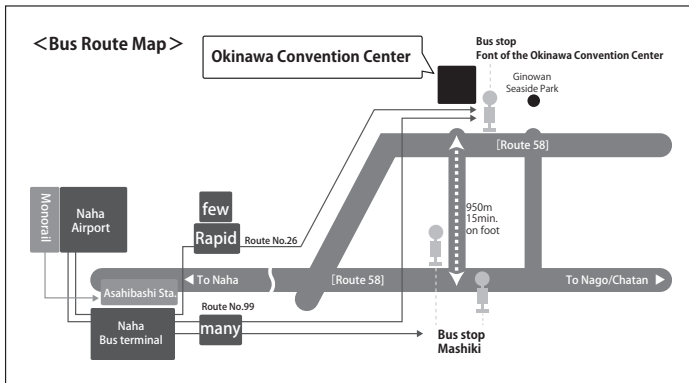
＜Bus Route Map＞

Okinawa Convention Center

Bus stop
Font of the Okinawa Convention Center

Ginowan
Seaside Park

[Route 58]

Monorail

Naha
Airport

few

Rapid

Route No.26

950m
15min.
on foot

◀ To Naha

[Route 58]

To Nago/Chatan ▶

Asahibashi Sta.

Route No.99

Naha
Bus terminal

many

Bus stop
Mashiki